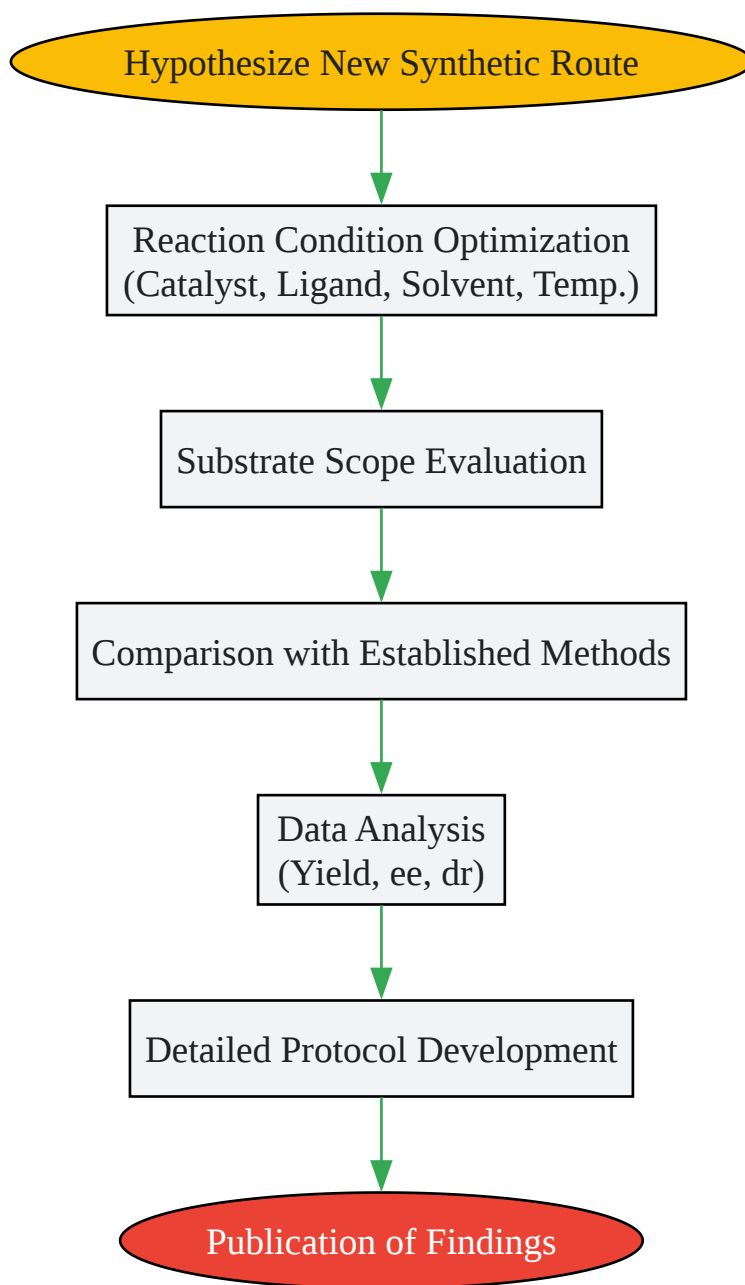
Hypothesize New Synthetic Route

Reaction Condition Optimization
(Catalyst, Ligand, Solvent, Temp.)

Substrate Scope Evaluation

Comparison with Established Methods

Data Analysis
(Yield, ee, dr)

Detailed Protocol Development

Publication of Findings